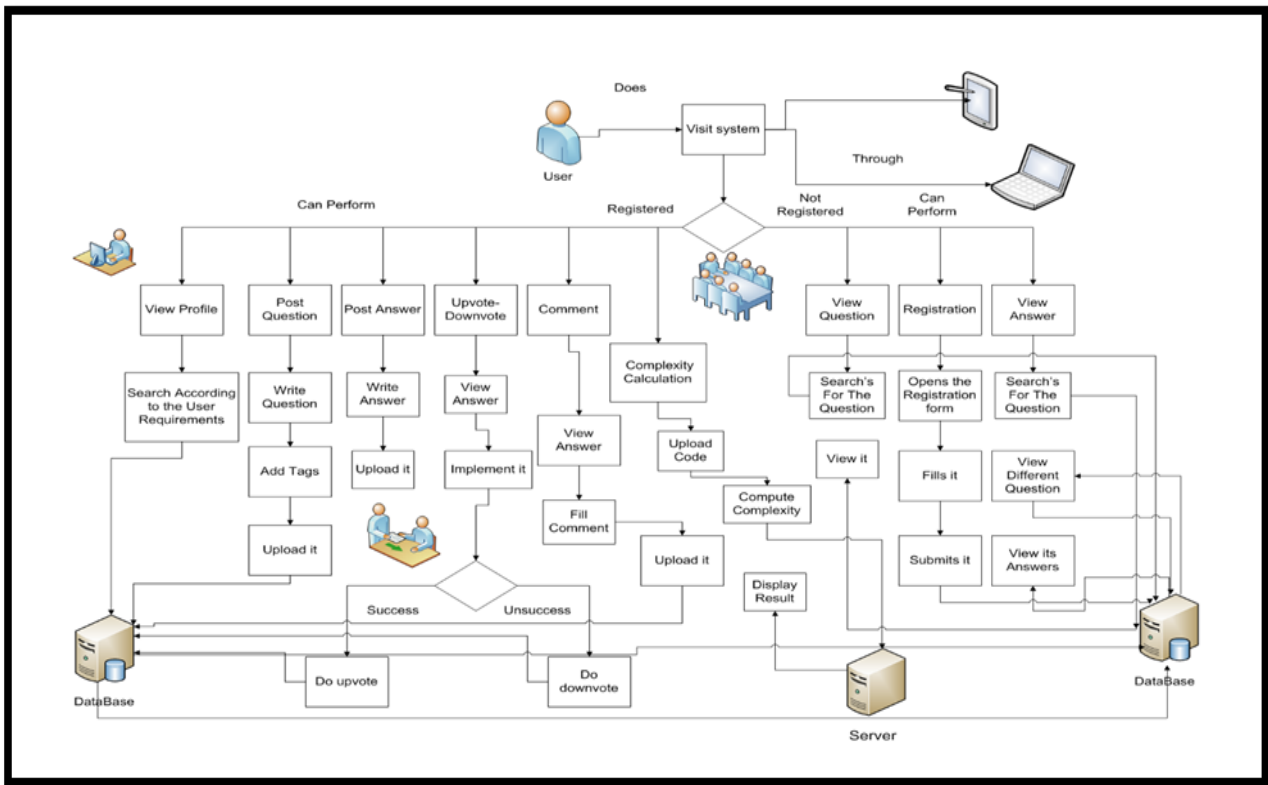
Does

User

Visit system

Through

Can Perform

Registered

Not Registered

Can Perform

View Profile

Post Question

Post Answer

Upvote-Downvote

Comment

Complexity Calculation

View Question

Registration

View Answer

Search According to the User Requirements

Write Question

Write Answer

View Answer

View Answer

Upload Code

Search's For The Question

Opens the Registration form

Search's For The Question

Add Tags

Upload it

Implement it

View it

Fills it

View Different Question

Fill Comment

Compute Complexity

Upload it

Upload it

Submits it

View its Answers

Display Result

Success

Unsuccess

DataBase

Do upvote

Do downvote

Server

DataBase